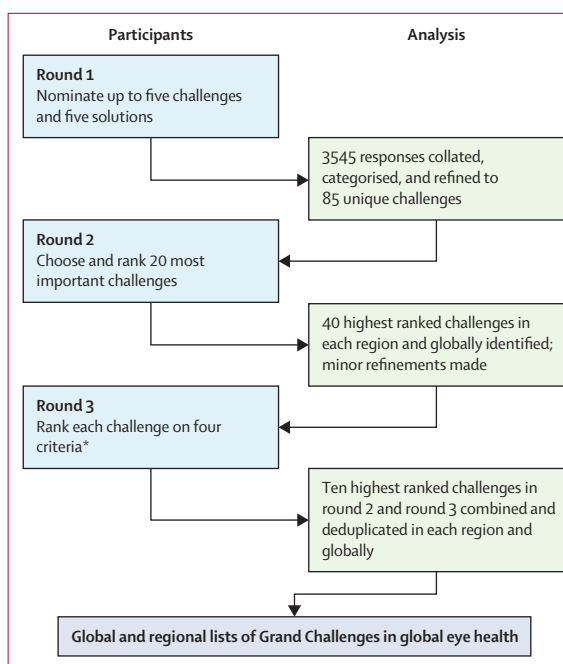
Participants

Analysis

Round 1
Nominate up to five challenges and five solutions

3545 responses collated, categorised, and refined to 85 unique challenges

Round 2
Choose and rank 20 most important challenges

40 highest ranked challenges in each region and globally identified; minor refinements made

Round 3
Rank each challenge on four criteria*

Ten highest ranked challenges in round 2 and round 3 combined and deduplicated in each region and globally

Global and regional lists of Grand Challenges in global eye health